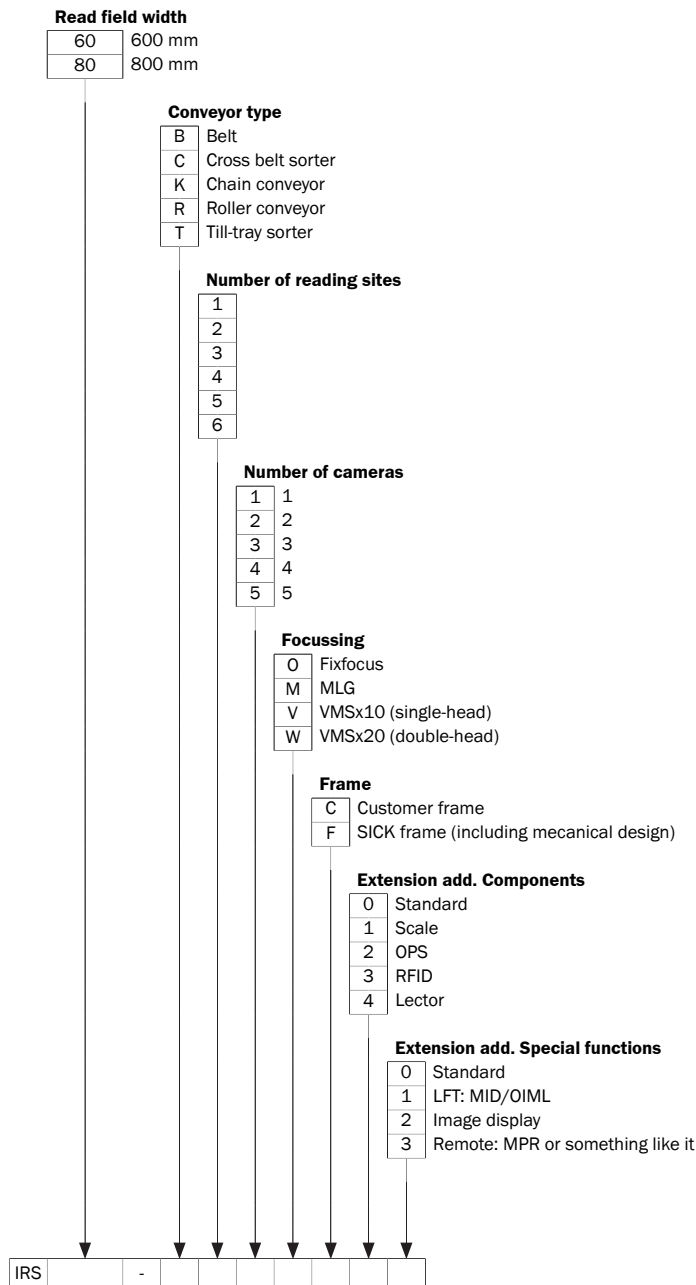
**Read field width**

| 60 | 600 mm |
|---|---|
| 80 | 800 mm |

**Conveyor type**

| B | Belt |
|---|---|
| C | Cross belt sorter |
| K | Chain conveyor |
| R | Roller conveyor |
| T | Till-tray sorter |

**Number of reading sites**

| 1 |
|---|
| 2 |
| 3 |
| 4 |
| 5 |
| 6 |

**Number of cameras**

| 1 | 1 |
|---|---|
| 2 | 2 |
| 3 | 3 |
| 4 | 4 |
| 5 | 5 |

**Focussing**

| O | Fixfocus |
|---|---|
| M | MLG |
| V | VMSx10 (single-head) |
| W | VMSx20 (double-head) |

**Frame**

| C | Customer frame |
|---|---|
| F | SICK frame (including mecanical design) |

**Extension add. Components**

| 0 | Standard |
|---|---|
| 1 | Scale |
| 2 | OPS |
| 3 | RFID |
| 4 | Lector |

**Extension add. Special functions**

| 0 | Standard |
|---|---|
| 1 | LFT: MID/OIML |
| 2 | Image display |
| 3 | Remote: MPR or something like it |

| IRS | | - | | | | | | | | |
|---|---|---|---|---|---|---|---|---|---|---|